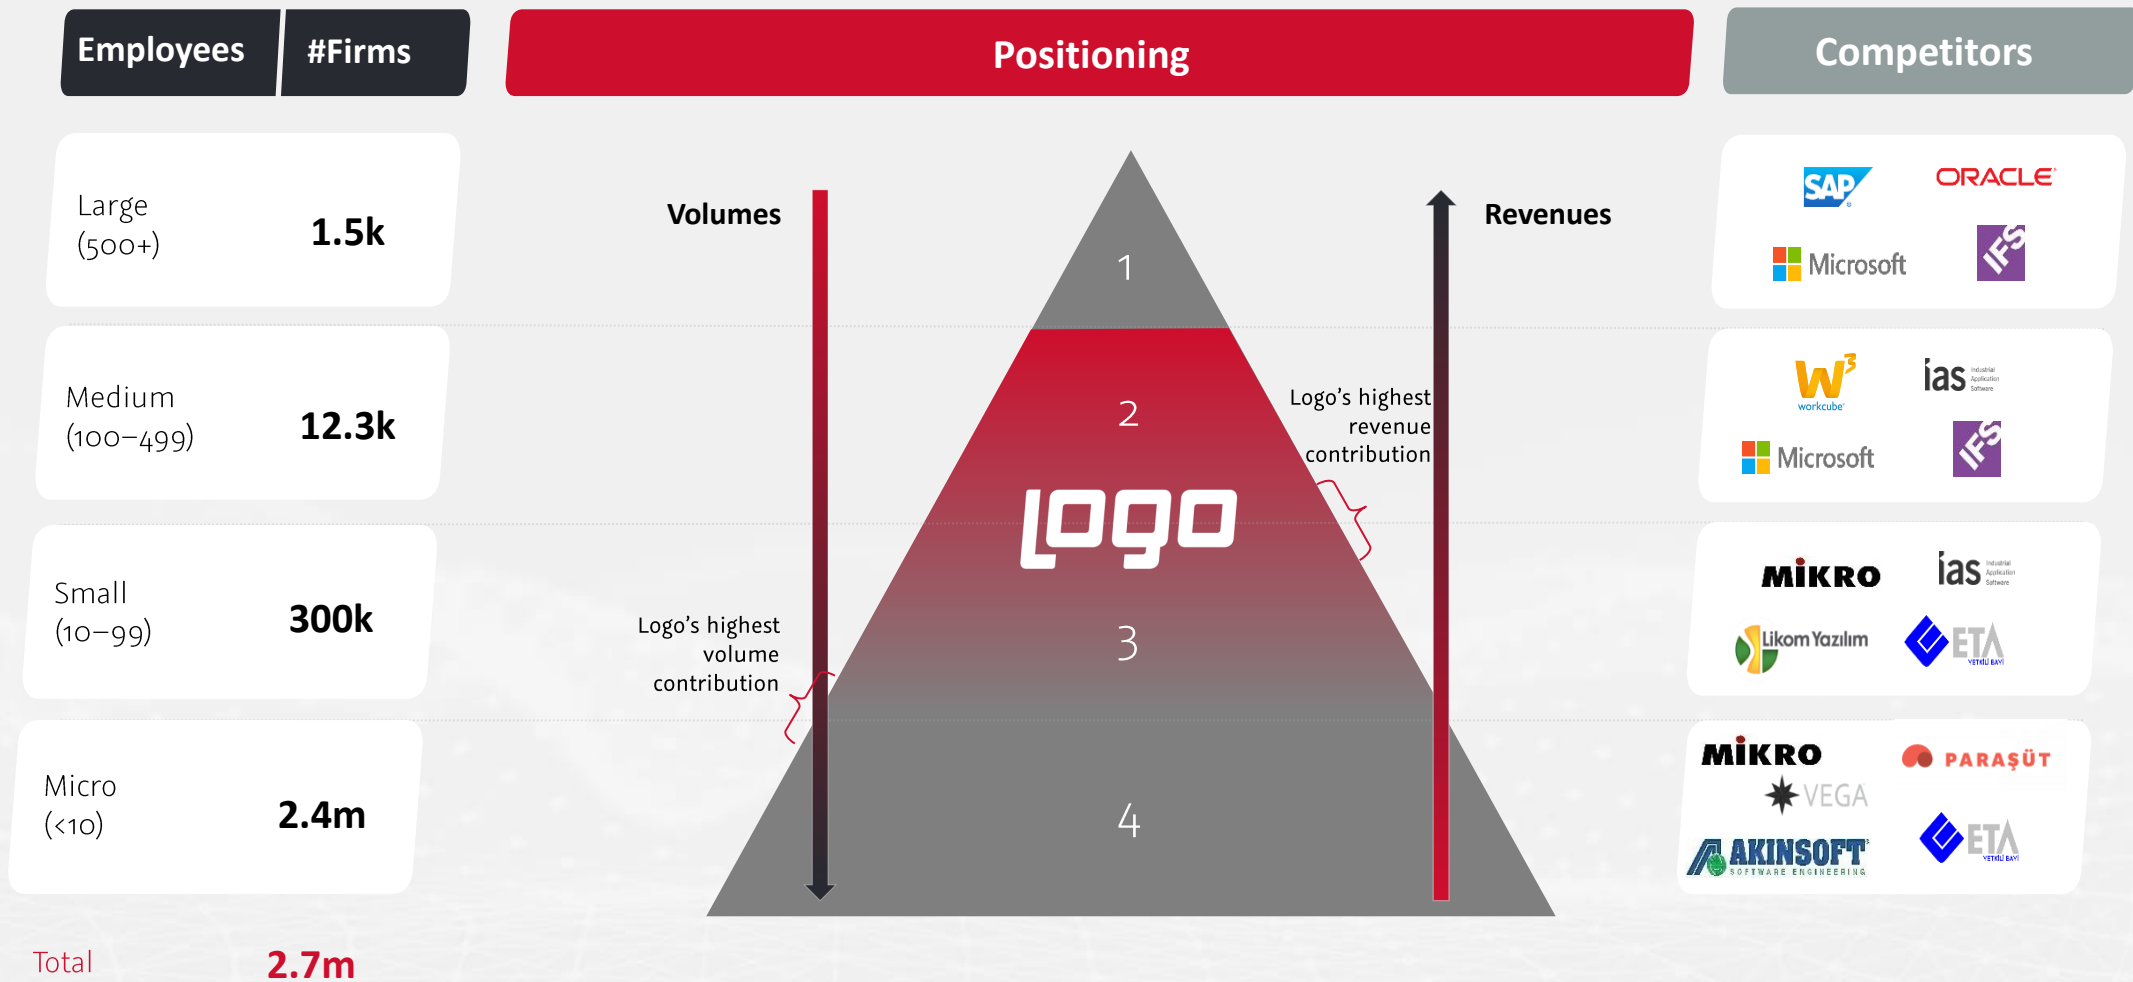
Employees #Firms

Positioning

Competitors

Large (500+) 1.5k

Medium (100–499) 12.3k

Small (10–99) 300k

Micro (<10) 2.4m

Total 2.7m

Volumes

Revenues

1

2

logo

3

4

Logo’s highest revenue contribution

Logo’s highest volume contribution

SAP ORACLE
Microsoft IFS

W3 workcube ias Industrial Application Software
Microsoft IFS

MIKRO ias Industrial Application Software
Likom Yazılım ETA YETKİLİ BAYİ

MIKRO PARAŞÜT
VEGA
AKINSOFT SOFTWARE ENGINEERING ETA YETKİLİ BAYİ